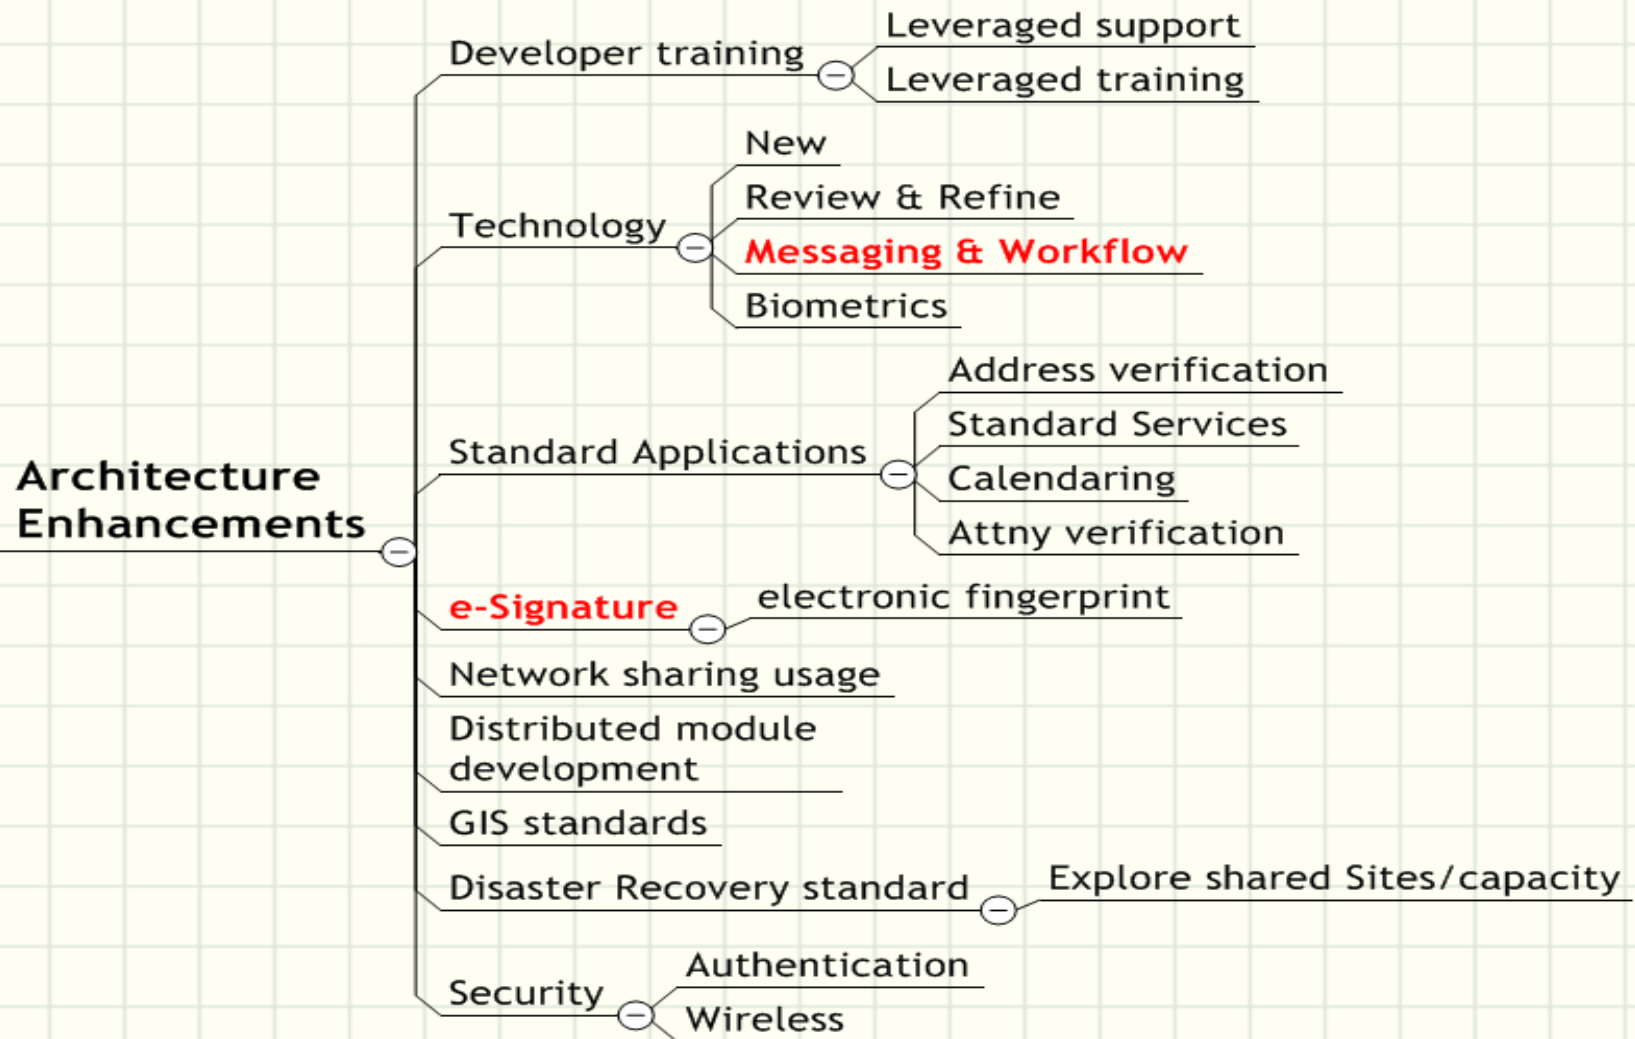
Architecture Enhancements

Developer training
Leveraged support
Leveraged training

Technology
New
Review & Refine
Messaging & Workflow
Biometrics

Standard Applications
Address verification
Standard Services
Calendaring
Attny verification

e-Signature
electronic fingerprint

Network sharing usage

Distributed module development

GIS standards

Disaster Recovery standard
Explore shared Sites/capacity

Security
Authentication
Wireless